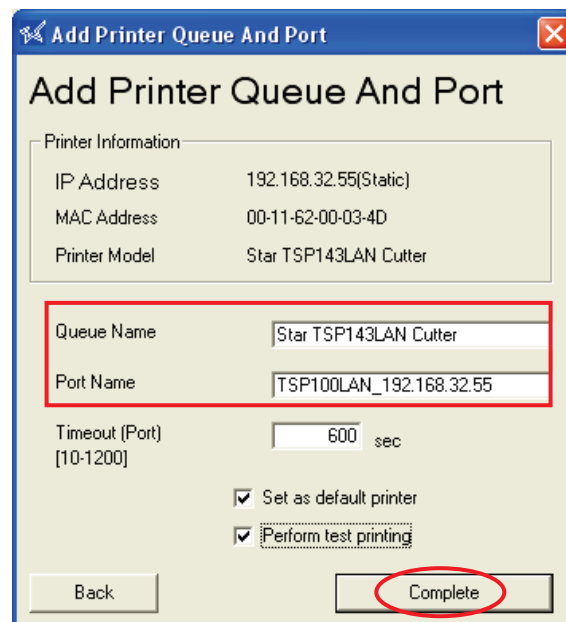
Add Printer Queue And Port

Add Printer Queue And Port

Printer Information

IP Address 192.168.32.55(Static)

MAC Address 00-11-62-00-03-4D

Printer Model Star TSP143LAN Cutter

Queue Name Star TSP143LAN Cutter

Port Name TSP100LAN_192.168.32.55

Timeout (Port) [10-1200] 600 sec

Set as default printer

Perform test printing

Back

Complete